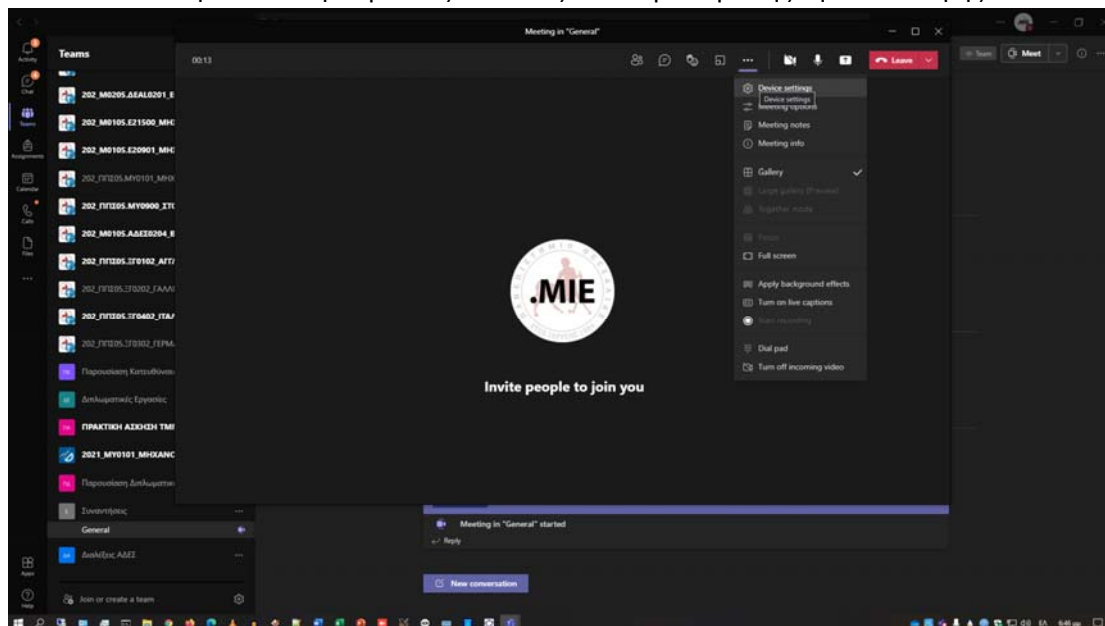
Meeting in "General"

Activity
Chat
Teams
Assignments
Calendar
Calls
Files
...
Apps
Help

Teams

202_M0205.ΔEAL0201_E
202_M0105.E21500_MH
202_M0105.E20901_MH
202_ΠΠΣ05.MY0101_MH
202_ΠΠΣ05.MY0900_ΣΤ
202_M0105.ΔΔΕΣ0204_E
202_ΠΠΣ05.ΞΓ0102_ΑΓΓ
202_ΠΠΣ05.ΞΓ0202_ΓΑΛΛ
202_ΠΠΣ05.ΞΓ0402_ΙΤΑ
202_ΠΠΣ05.ΞΓ0302_ΓΕΡΜ
Παρουσίαση Κατευθύνσ
Διπλωματικές Εργασίες
ΠΡΑΚΤΙΚΗ ΑΣΚΗΣΗ ΤΜ
2021_MY0101_MHXANO
Παρουσίαση Διπλωματικ
Συναντήσεις
General
Διαλέξεις ΑΔΕΣ

Join or create a team

00:13

Leave

Team
Meet

Device settings
Device settings
Meeting options
Meeting notes
Meeting info
Gallery
Large gallery (Preview)
Together mode
Focus
Full screen
Apply background effects
Turn on live captions
Start recording
Dial pad
Turn off incoming video

.MIE

Invite people to join you

Meeting in "General" started
Reply

New conversation